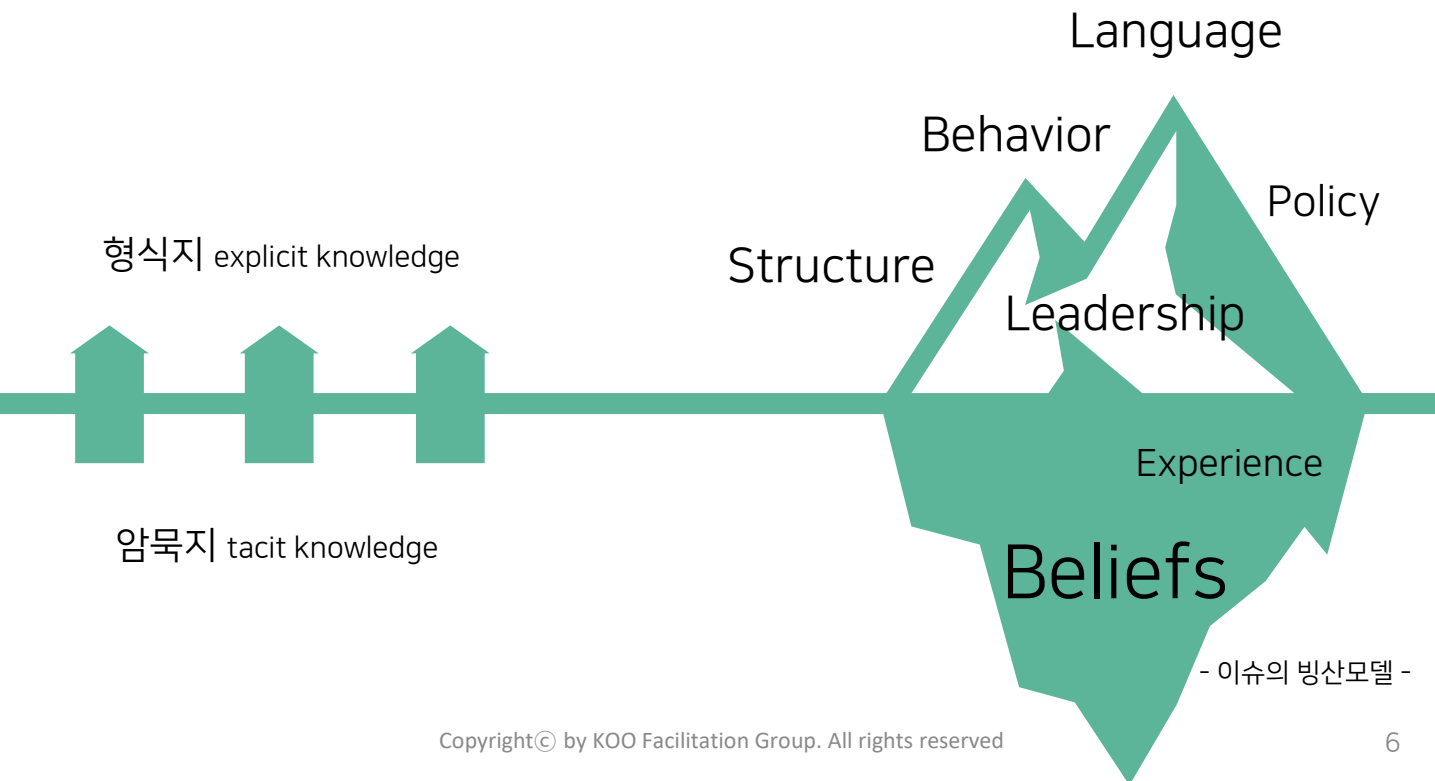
Language

Behavior

Policy

형식지 explicit knowledge

Structure

Leadership

Experience

암묵지 tacit knowledge

Beliefs

- 이슈의 빙산모델 -

Copyrightⓒ by KOO Facilitation Group. All rights reserved

6